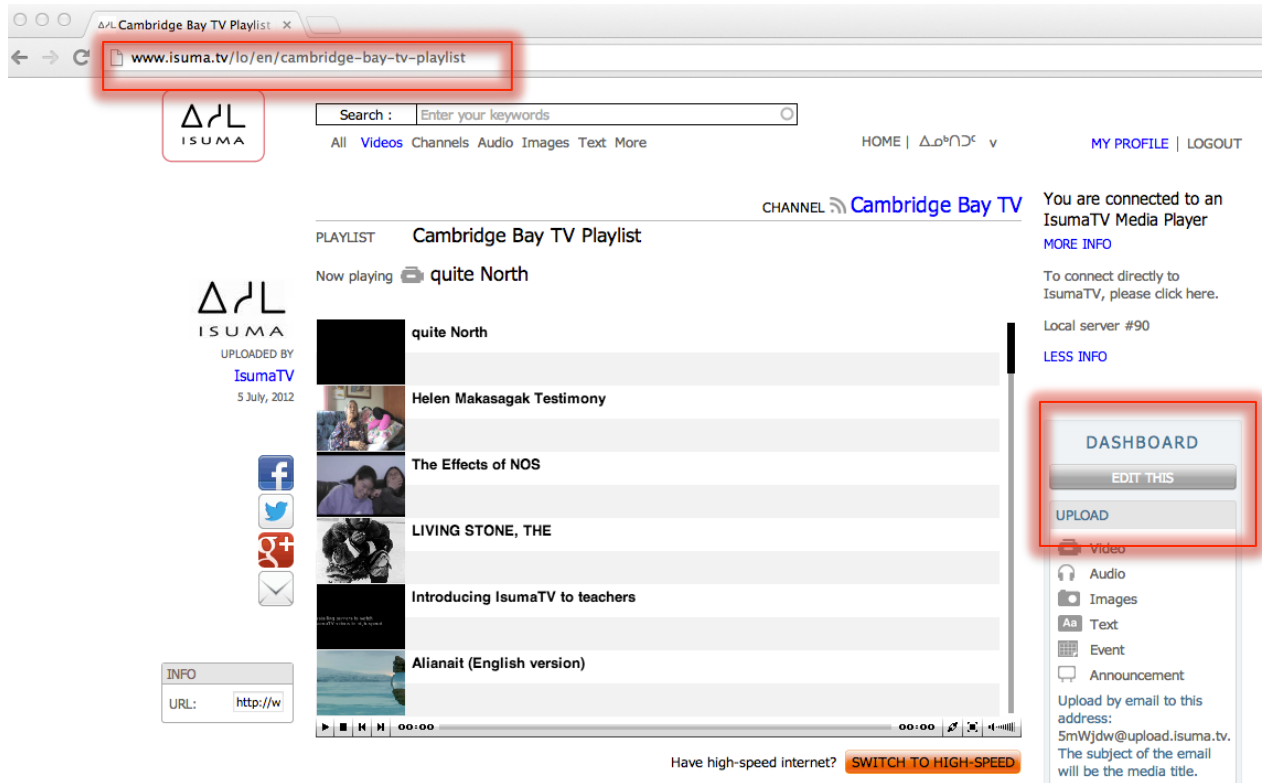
ᐃᓱᒪ Cambridge Bay TV Playlist ×

www.isuma.tv/lo/en/cambridge-bay-tv-playlist

ᐃᓱᒪ
ISUMA

Search : Enter your keywords

All Videos Channels Audio Images Text More

HOME | ᐃᓄᒃᑎᑐᑦ v

MY PROFILE | LOGOUT

CHANNEL Cambridge Bay TV

PLAYLIST Cambridge Bay TV Playlist

Now playing quite North

ᐃᓱᒪ
ISUMA
UPLOADED BY
IsumaTV
5 July, 2012

quite North

Helen Makasagak Testimony

The Effects of NOS

LIVING STONE, THE

Introducing IsumaTV to teachers

Alianait (English version)

00:00 00:00

INFO
URL: http://w

Have high-speed internet? SWITCH TO HIGH-SPEED

You are connected to an IsumaTV Media Player
MORE INFO

To connect directly to IsumaTV, please click here.

Local server #90

LESS INFO

DASHBOARD
EDIT THIS
UPLOAD
Video
Audio
Images
Text
Event
Announcement
Upload by email to this address: 5mWjdw@upload.isuma.tv. The subject of the email will be the media title.